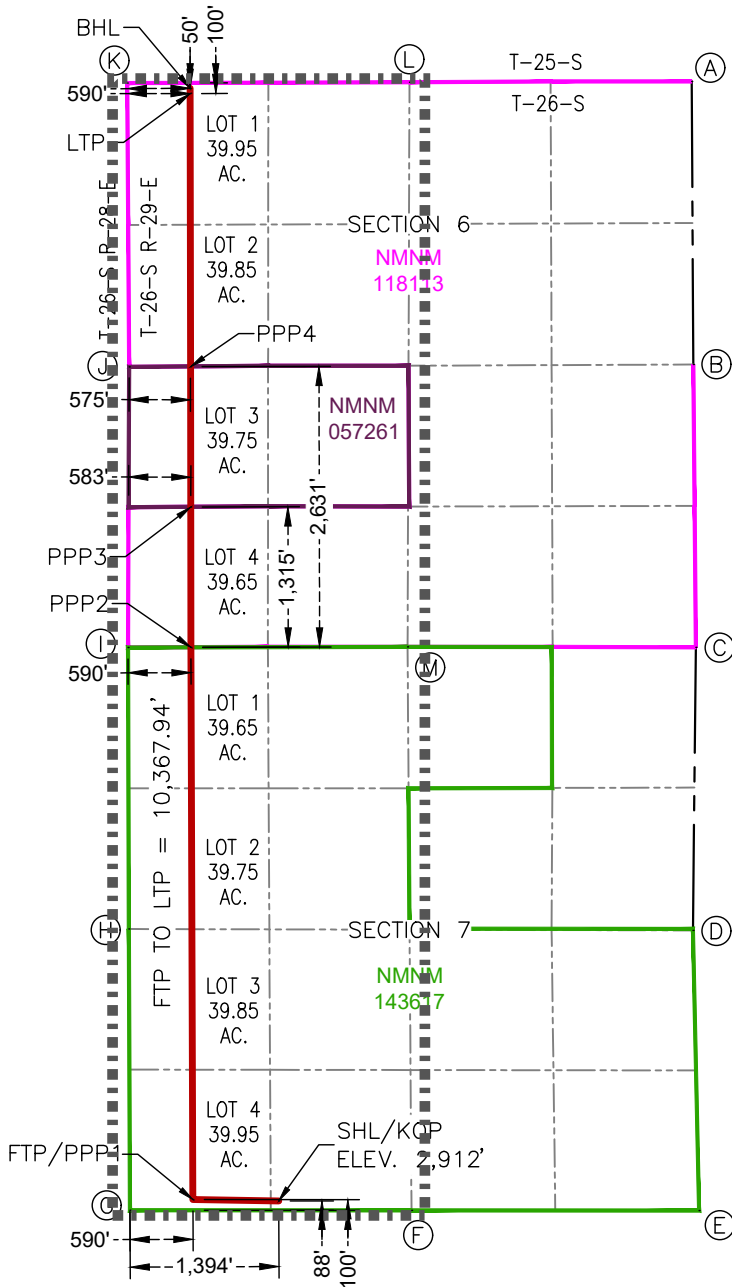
BHL
50'
100'
K
L
T-25-S
A
590'
T-26-S
LTP
LOT 1
39.95
AC.
T-26-S R-28-E
T-26-S R-29-E
SECTION 6
LOT 2
39.85
AC.
NMNM
118113
PPP4
J
B
575'
LOT 3
39.75
AC.
NMNM
057261
583'
2,631'
PPP3
LOT 4
39.65
AC.
1,315'
PPP2
I
C
590'
M
LOT 1
39.65
AC.
FTP TO LTP = 10,367.94'
LOT 2
39.75
AC.
H
SECTION 7
D
NMNM
143617
LOT 3
39.85
AC.
LOT 4
39.95
AC.
SHL/KOP
ELEV. 2,912'
FTP/PPP1
G
F
E
590'
1,394'
88'
100'